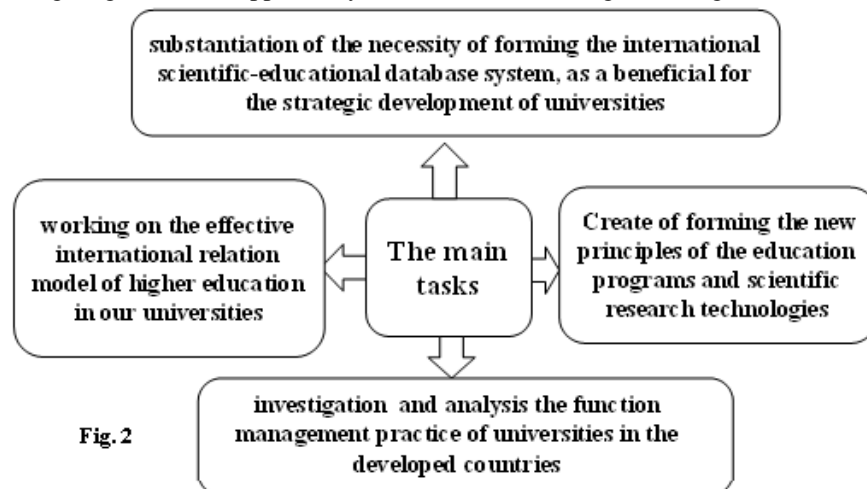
substantiation of the necessity of forming the international scientific-educational database system, as a beneficial for the strategic development of universities

working on the effective international relation model of higher education in our universities

The main tasks

Create of forming the new principles of the education programs and scientific research technologies

investigation and analysis the function management practice of universities in the developed countries

Fig. 2